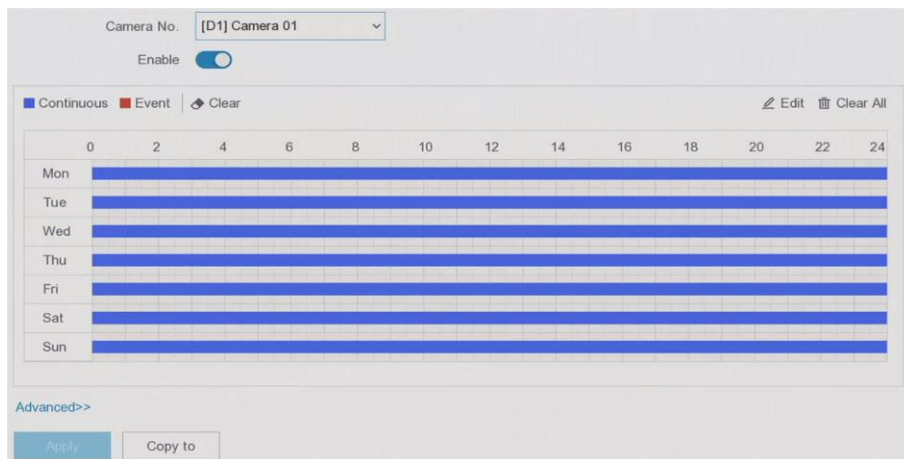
Camera No. [D1] Camera 01

Enable

Continuous Event Clear

Edit Clear All

| | 0 | 2 | 4 | 6 | 8 | 10 | 12 | 14 | 16 | 18 | 20 | 22 | 24 |
|---|---|---|---|---|---|---|---|---|---|---|---|---|---|
| Mon | | | | | | | | | | | | | |
| Tue | | | | | | | | | | | | | |
| Wed | | | | | | | | | | | | | |
| Thu | | | | | | | | | | | | | |
| Fri | | | | | | | | | | | | | |
| Sat | | | | | | | | | | | | | |
| Sun | | | | | | | | | | | | | |

Advanced>>

Apply Copy to